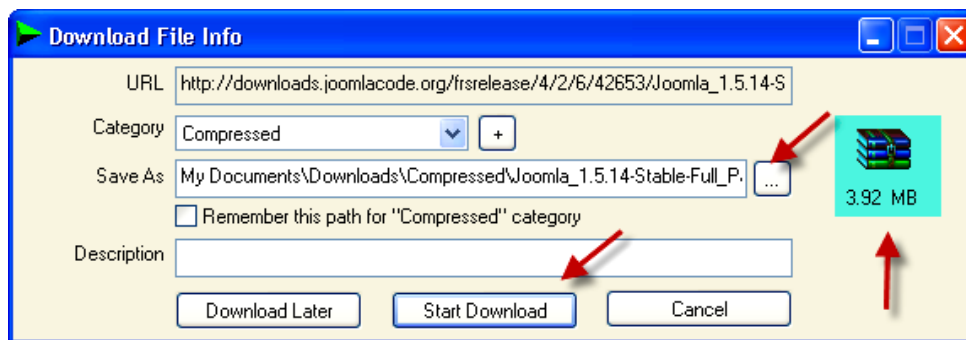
Download File Info

URL http://downloads.joomlacode.org/frsrelease/4/2/6/42653/Joomla_1.5.14-S

Category Compressed +

Save As My Documents\Downloads\Compressed\Joomla_1.5.14-Stable-Full_P ...

3.92 MB

Remember this path for "Compressed" category

Description

Download Later Start Download Cancel